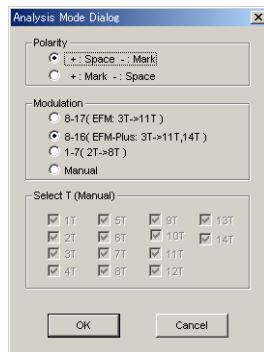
Analysis Mode Dialog

Polarity
+ : Space - : Mark
+ : Mark - : Space

Modulation
8-17( EFM: 3T->11T )
8-16( EFM-Plus: 3T->11T,14T )
1-7( 2T->8T )
Manual

Select T (Manual)
1T
2T
3T
4T
5T
6T
7T
8T
9T
10T
11T
12T
13T
14T

OK
Cancel